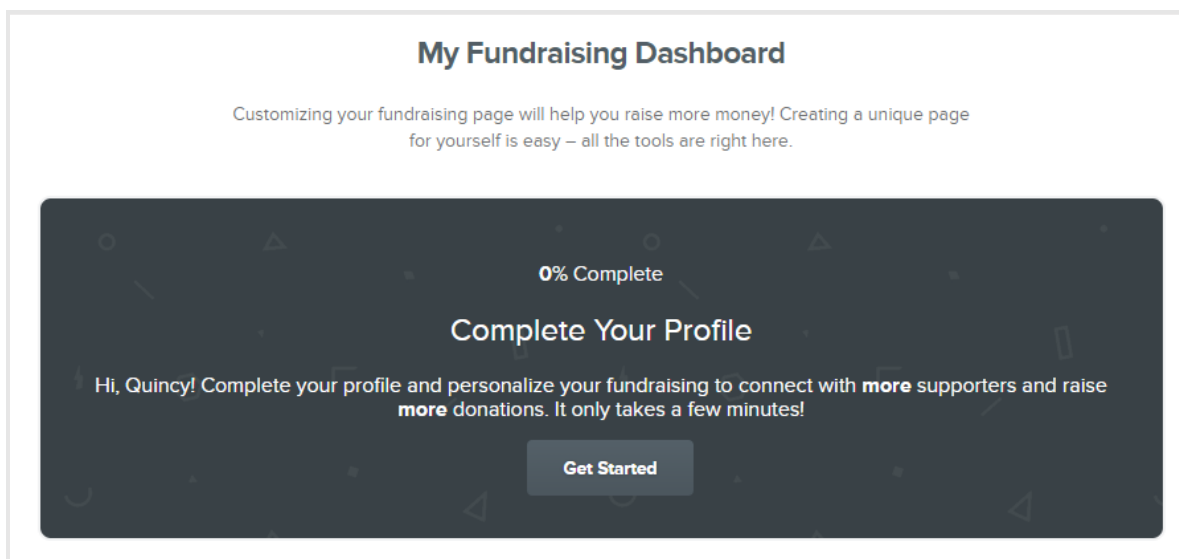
My Fundraising Dashboard

Customizing your fundraising page will help you raise more money! Creating a unique page for yourself is easy – all the tools are right here.

0% Complete

Complete Your Profile

Hi, Quincy! Complete your profile and personalize your fundraising to connect with more supporters and raise more donations. It only takes a few minutes!

Get Started